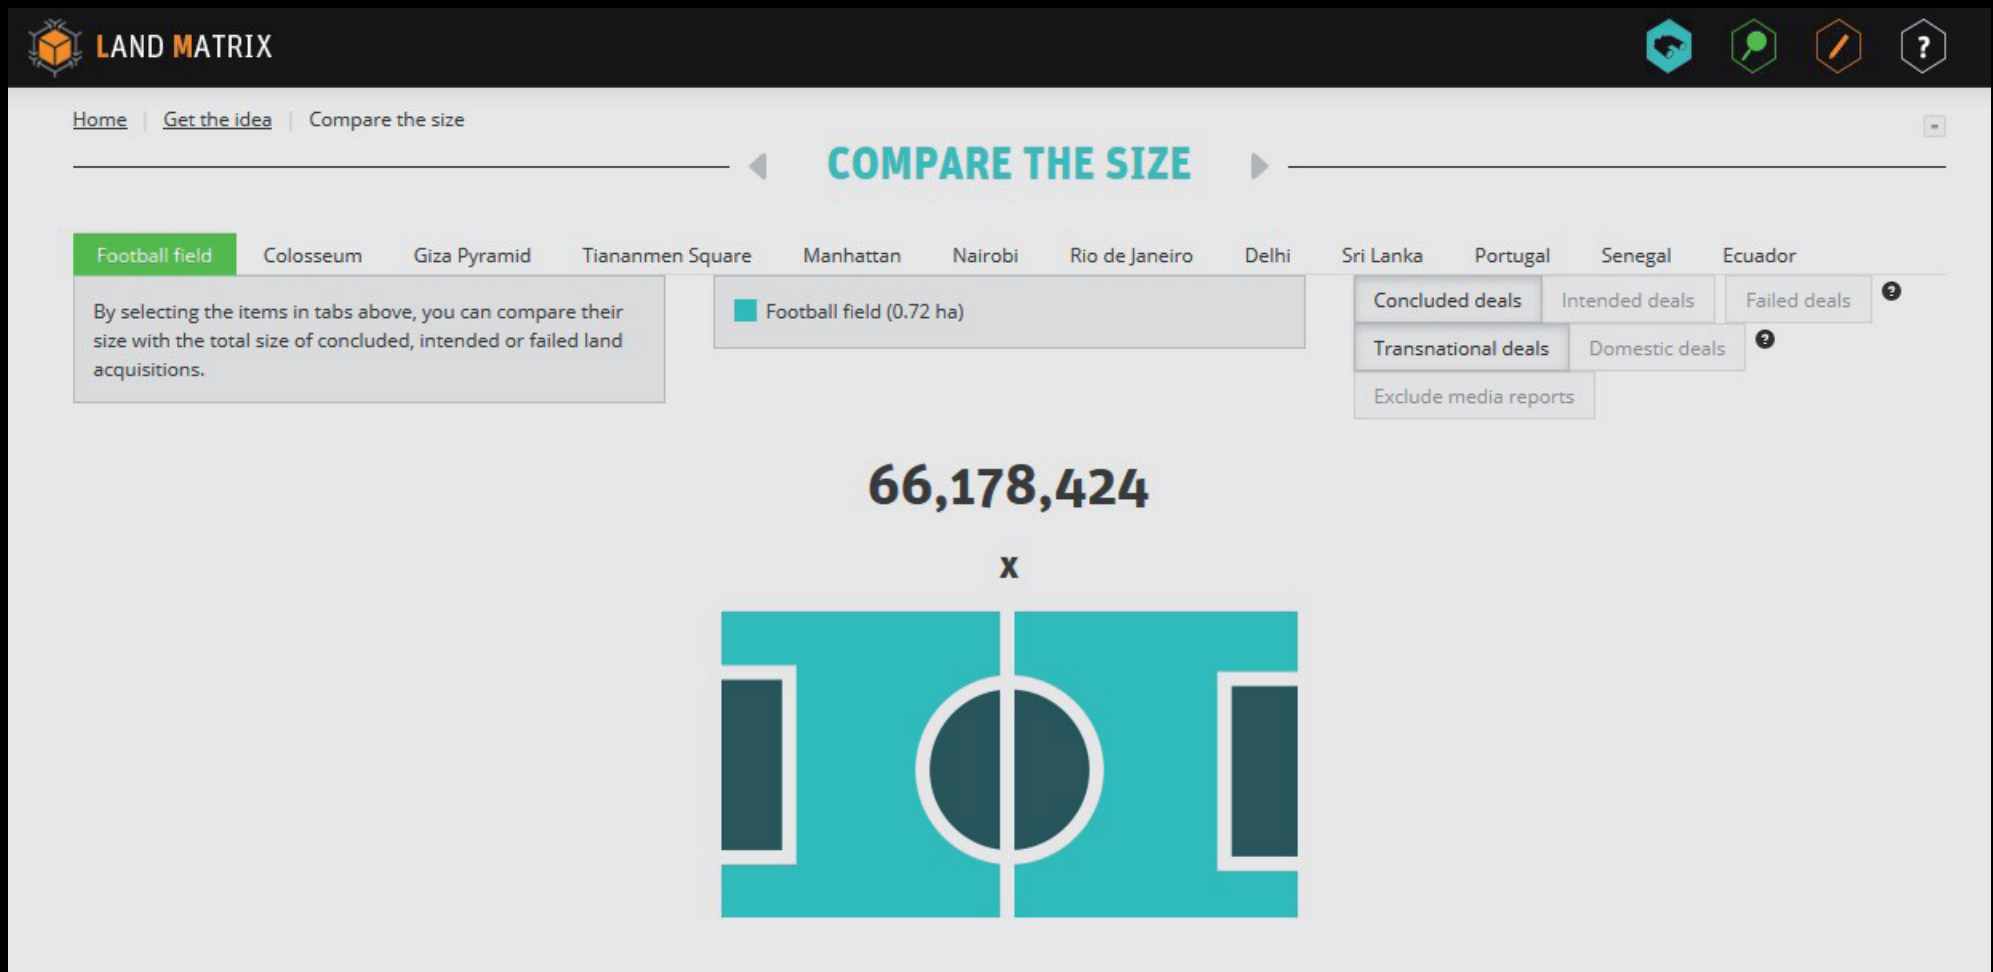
LAND MATRIX

?

Home | Get the idea | Compare the size

COMPARE THE SIZE

Football field | Colosseum | Giza Pyramid | Tiananmen Square | Manhattan | Nairobi | Rio de Janeiro | Delhi | Sri Lanka | Portugal | Senegal | Ecuador

By selecting the items in tabs above, you can compare their size with the total size of concluded, intended or failed land acquisitions.

Football field (0.72 ha)

Concluded deals | Intended deals | Failed deals

Transnational deals | Domestic deals

Exclude media reports

66,178,424

x